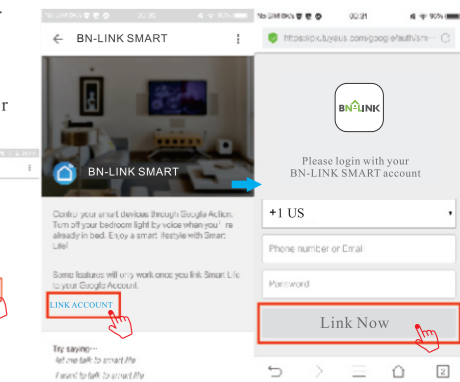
r

BN-LINK SMART

BN-LINK SMART

Control your smart devices through Google Action. Turn off your bedroom light by voice when you're already in bed. Enjoy a smart lifestyle with Smart Life!

Some features will only work once you link Smart Life to your Google Account.

LINK ACCOUNT

Try saying...
let me talk to smart life
I want to talk to smart life

No SIM 09:31 90%
https://px.tuyaus.com/google/auth/sm...

BNLINK

Please login with your
BN-LINK SMART account

+1 US

Phone number or Email

Password

Link Now

2